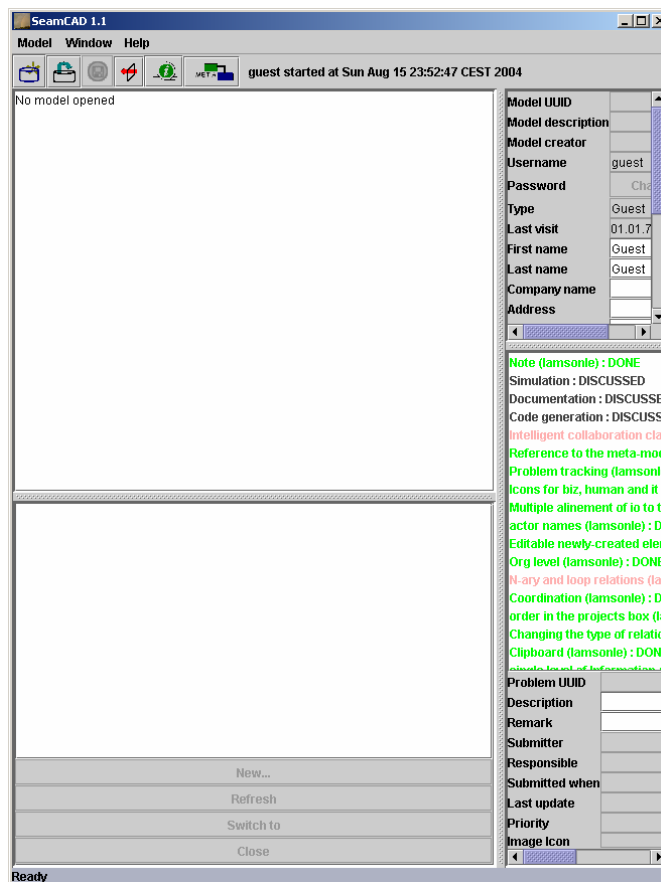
SeamCAD 1.1

Model Window Help

MET

guest started at Sun Aug 15 23:52:47 CEST 2004

No model opened

| Model UUID | |
|---|---|
| Model description | |
| Model creator | |
| Username | guest |
| Password | Cha |
| Type | Guest |
| Last visit | 01.01.7 |
| First name | Guest |
| Last name | Guest |
| Company name | |
| Address | |

Note (lamsonle) : DONE
Simulation : DISCUSSED
Documentation : DISCUSSE
Code generation : DISCUSS
Intelligent collaboration cla
Reference to the meta-mod
Problem tracking (lamsonl
Icons for biz, human and it
Multiple alinement of io to t
actor names (lamsonle) : D
Editable newly-created ele
Org level (lamsonle) : DONE
N-ary and loop relations (la
Coordination (lamsonle) : D
order in the projects box (l
Changing the type of relatio
Clipboard (lamsonle) : DON
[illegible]

| Problem UUID | |
|---|---|
| Description | |
| Remark | |
| Submitter | |
| Responsible | |
| Submitted when | |
| Last update | |
| Priority | |
| Image Icon | |

New...
Refresh
Switch to
Close

Ready